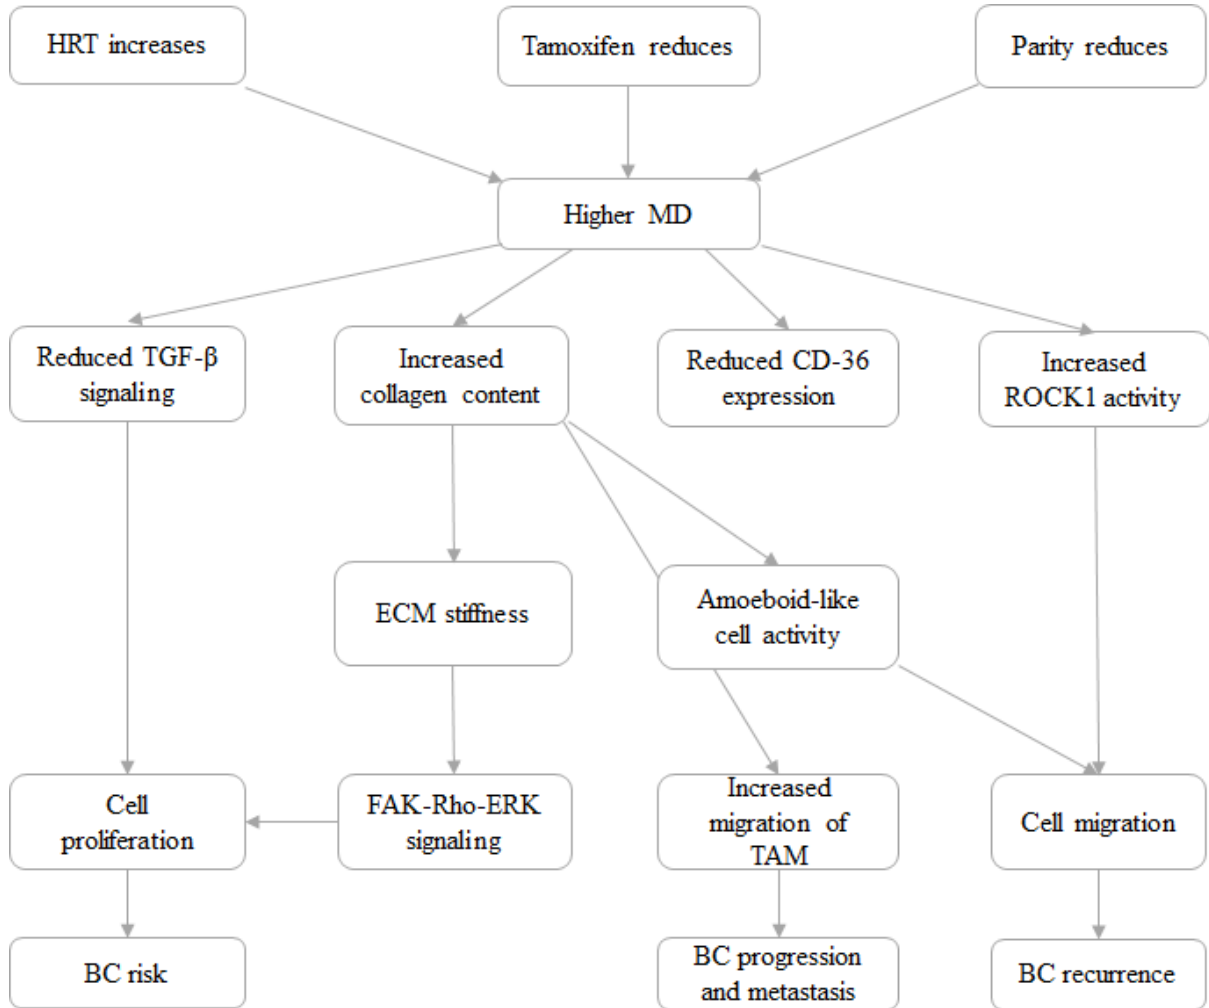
HRT increases

Tamoxifen reduces

Parity reduces

Higher MD

Reduced TGF-β signaling

Increased collagen content

Reduced CD-36 expression

Increased ROCK1 activity

ECM stiffness

Amoeboid-like cell activity

Cell proliferation

FAK-Rho-ERK signaling

Increased migration of TAM

Cell migration

BC risk

BC progression and metastasis

BC recurrence